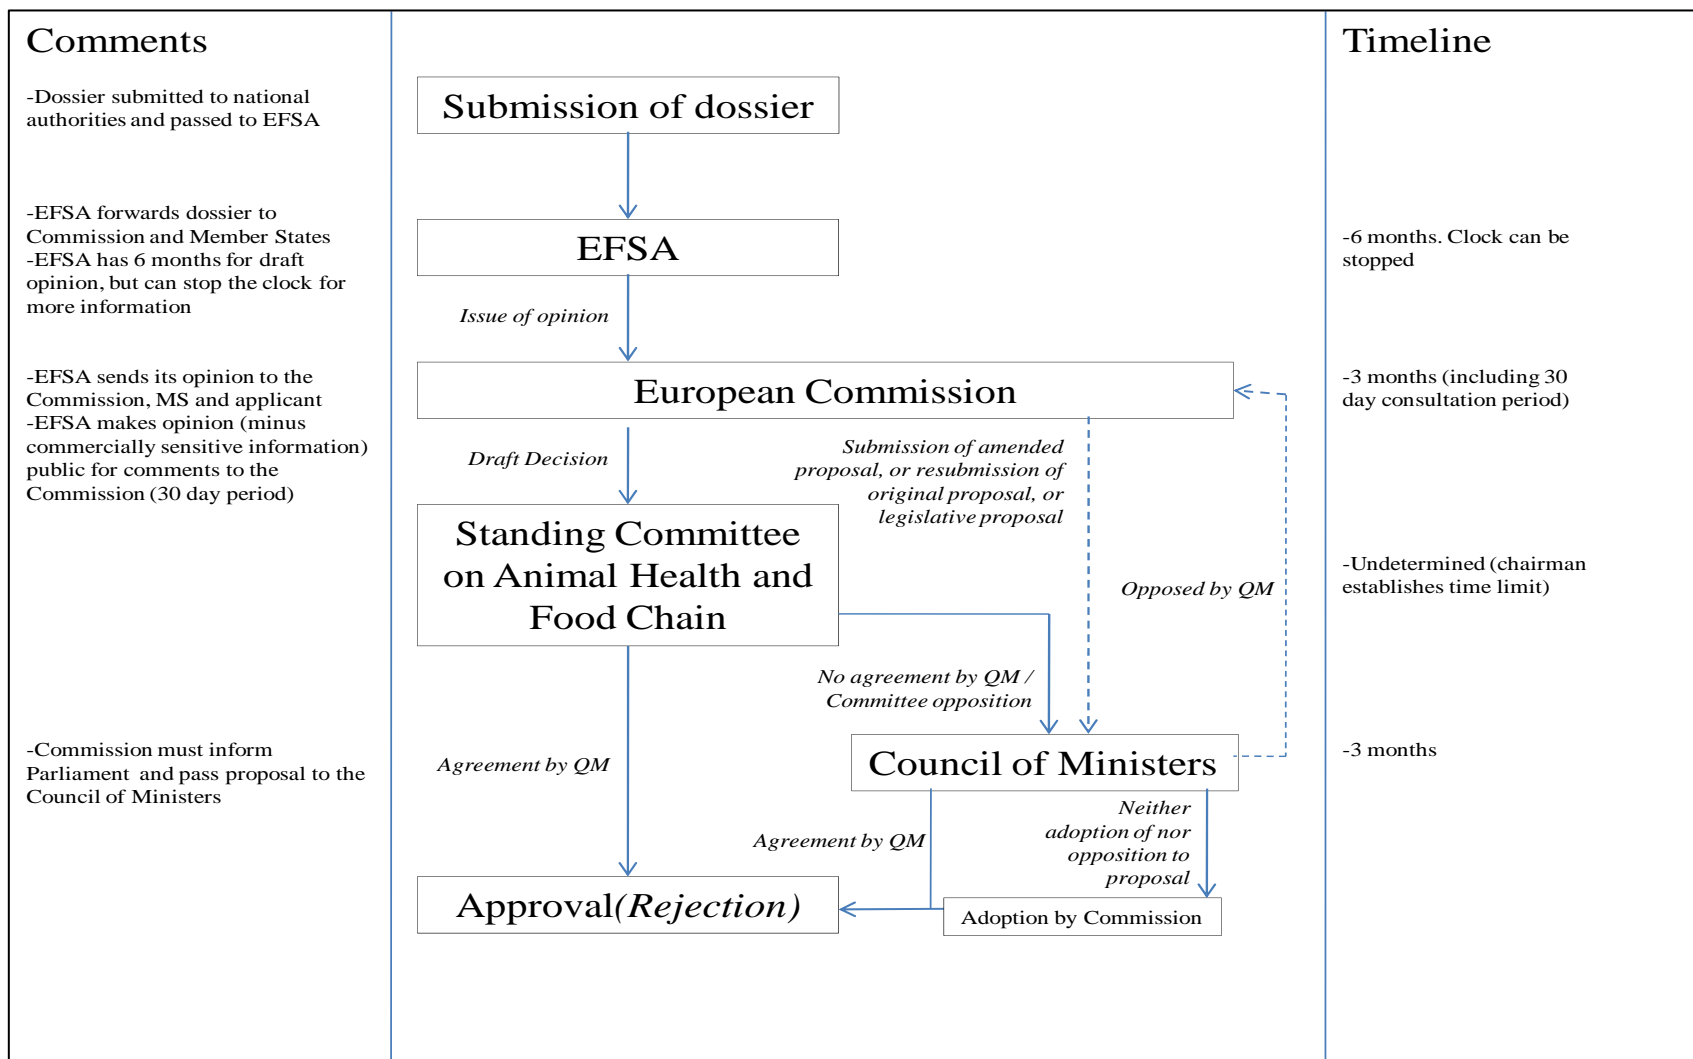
Comments

-Dossier submitted to national authorities and passed to EFSA

-EFSA forwards dossier to Commission and Member States
-EFSA has 6 months for draft opinion, but can stop the clock for more information

-EFSA sends its opinion to the Commission, MS and applicant
-EFSA makes opinion (minus commercially sensitive information) public for comments to the Commission (30 day period)

-Commission must inform Parliament and pass proposal to the Council of Ministers

Submission of dossier

EFSA

Issue of opinion

European Commission

Draft Decision

Submission of amended proposal, or resubmission of original proposal, or legislative proposal

Standing Committee on Animal Health and Food Chain

Opposed by QM

No agreement by QM / Committee opposition

Agreement by QM

Council of Ministers

Neither adoption of nor opposition to proposal

Agreement by QM

Approval(Rejection)

Adoption by Commission

Timeline

-6 months. Clock can be stopped

-3 months (including 30 day consultation period)

-Undetermined (chairman establishes time limit)

-3 months